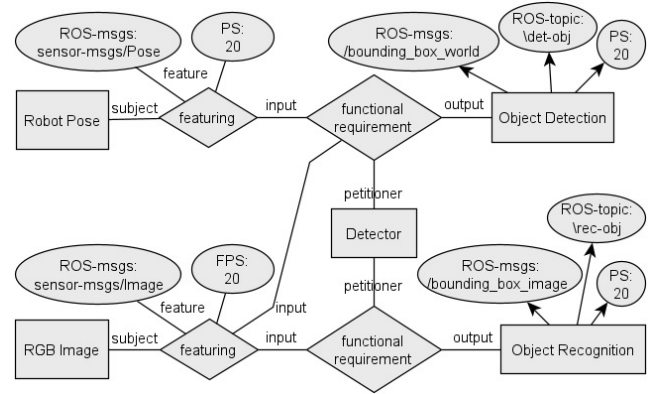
ROS-msgs: sensor-msgs/Pose

PS: 20

ROS-msgs: /bounding_box_world

ROS-topic: \det-obj

PS: 20

feature

Robot Pose

subject

featuring

input

functional requirement

output

Object Detection

petitioner

Detector

ROS-topic: \rec-obj

petitioner

ROS-msgs: sensor-msgs/Image

FPS: 20

ROS-msgs: /bounding_box_image

PS: 20

feature

input

RGB Image

subject

featuring

input

functional requirement

output

Object Recognition